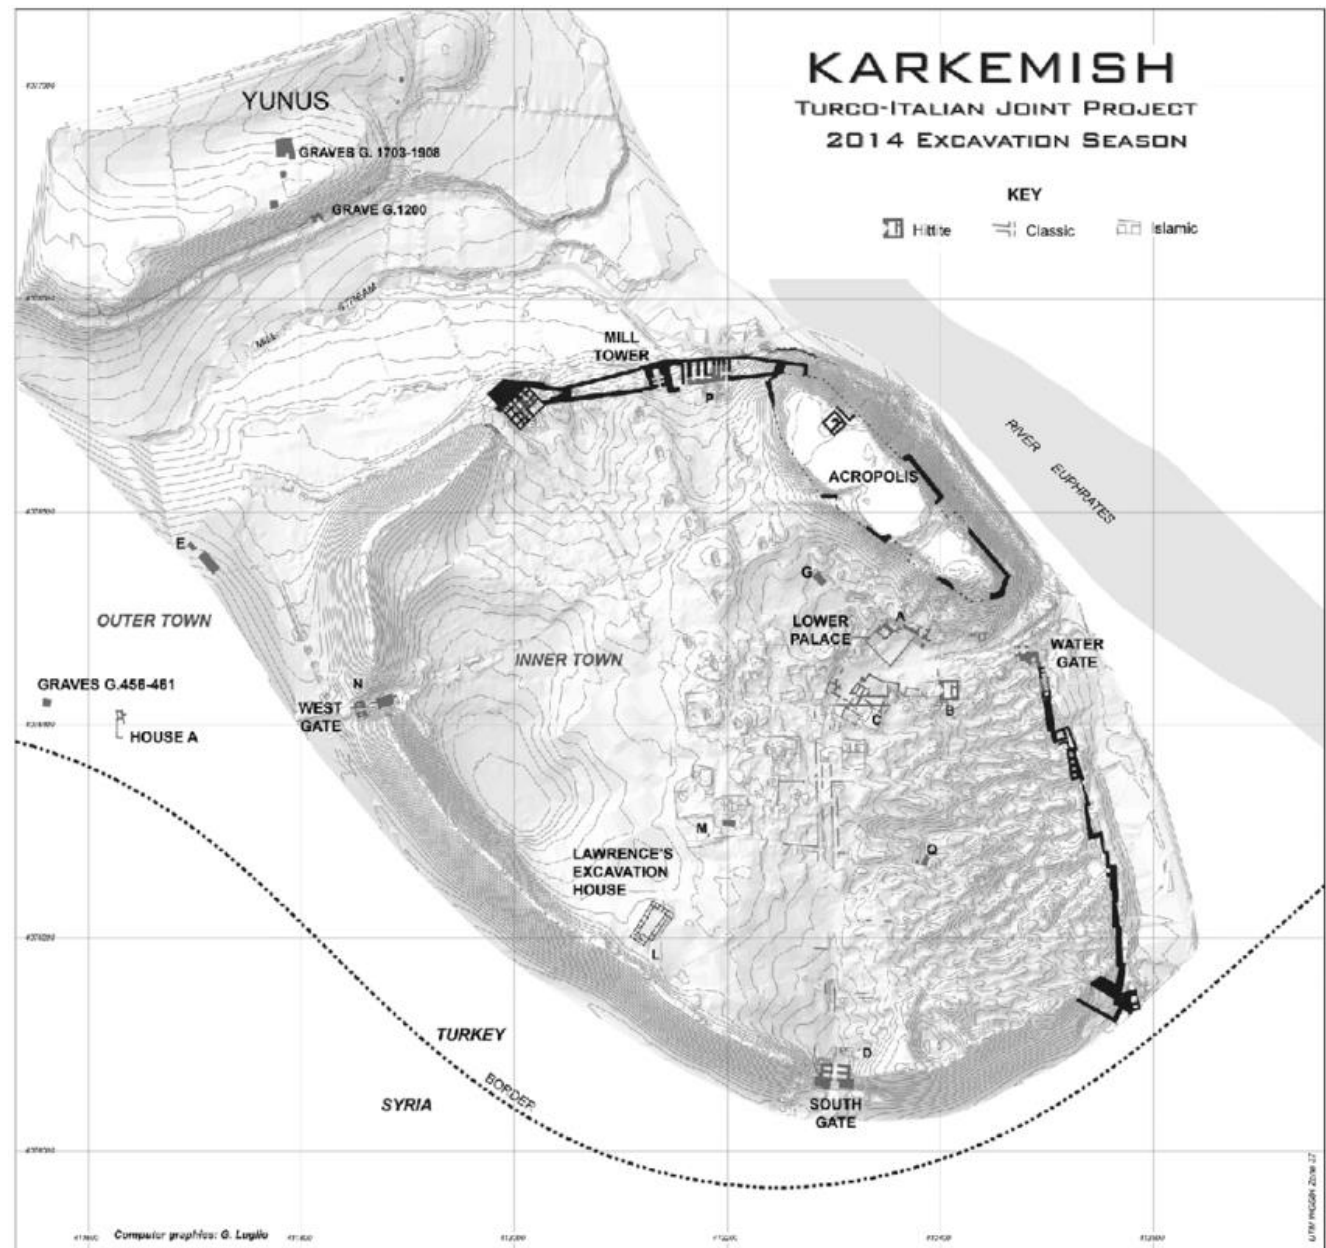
KARKEMISH
TURCO-ITALIAN JOINT PROJECT
2014 EXCAVATION SEASON

KEY
Hittite
Classic
Islamic

YUNUS
GRAVES G. 1703-1908
GRAVE G.1200
MILL STREAM
MILL TOWER
P
RIVER EUPHRATES
ACROPOLIS
E
G
OUTER TOWN
LOWER PALACE
A
WATER GATE
INNER TOWN
GRAVES G.456-461
N
WEST GATE
HOUSE A
B
C
M
Q
LAWRENCE'S EXCAVATION HOUSE
L
TURKEY
D
BORDER
SYRIA
SOUTH GATE

Computer graphics: G. Luglio
UTM WGS84 Zone 37